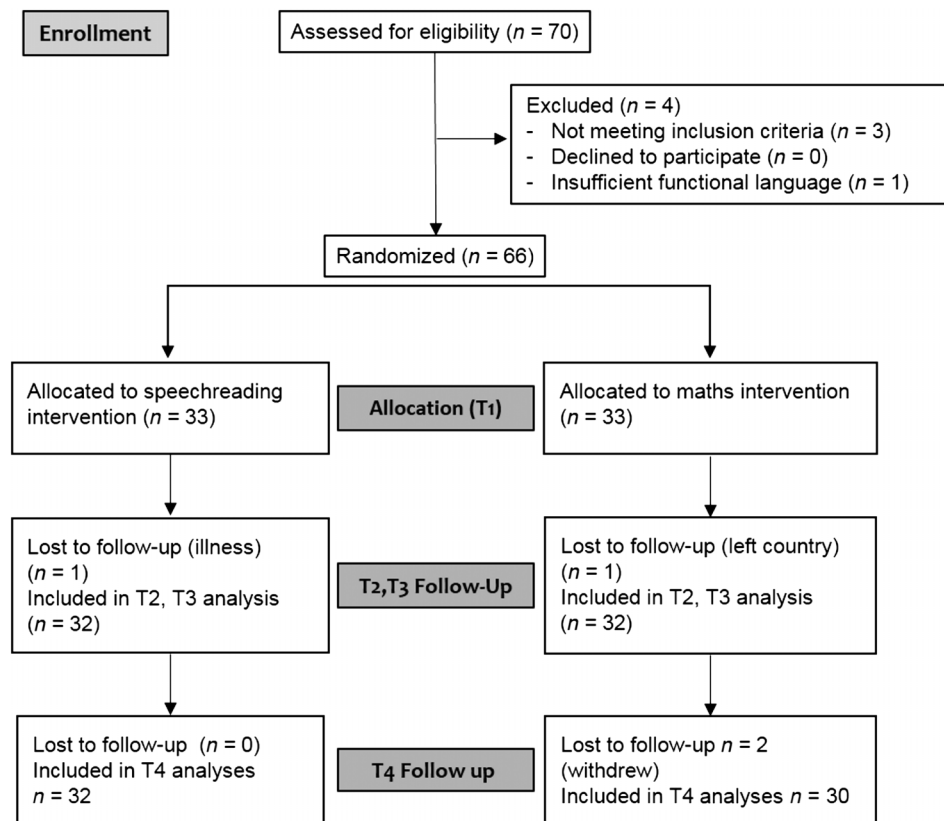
Enrollment

Assessed for eligibility ($n$ = 70)

Excluded ($n$ = 4)
- Not meeting inclusion criteria ($n$ = 3)
- Declined to participate ($n$ = 0)
- Insufficient functional language ($n$ = 1)

Randomized ($n$ = 66)

Allocated to speechreading intervention ($n$ = 33)

Allocation (T1)

Allocated to maths intervention ($n$ = 33)

Lost to follow-up (illness) ($n$ = 1)
Included in T2, T3 analysis ($n$ = 32)

T2,T3 Follow-Up

Lost to follow-up (left country) ($n$ = 1)
Included in T2, T3 analysis ($n$ = 32)

Lost to follow-up ($n$ = 0)
Included in T4 analyses
$n$ = 32

T4 Follow up

Lost to follow-up $n$ = 2 (withdrew)
Included in T4 analyses $n$ = 30